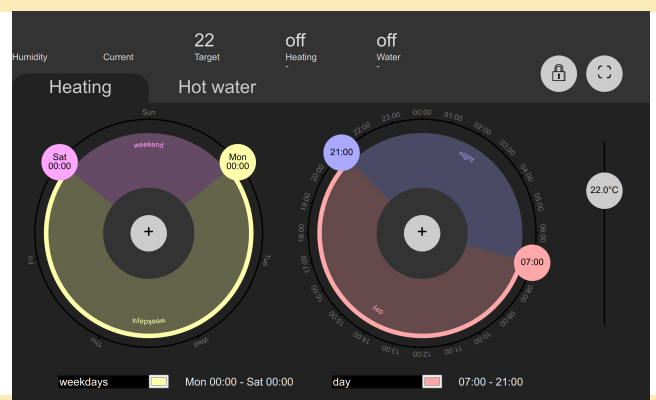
Humidity
Current
22
Target
off
Heating
-
off
Water
-

Heating
Hot water

Sun
weekend
Sat
00:00
Mon
00:00
Fri
Tue
weekdays
Thu
Wed
+

22:00
23:00
00:00
01:00
02:00
03:00
04:00
05:00
06:00
21:00
20:00
19:00
18:00
17:00
16:00
15:00
14:00
13:00
12:00
11:00
10:00
09:00
08:00
night
day
07:00
+

22.0°C

weekdays
Mon 00:00 - Sat 00:00
day
07:00 - 21:00